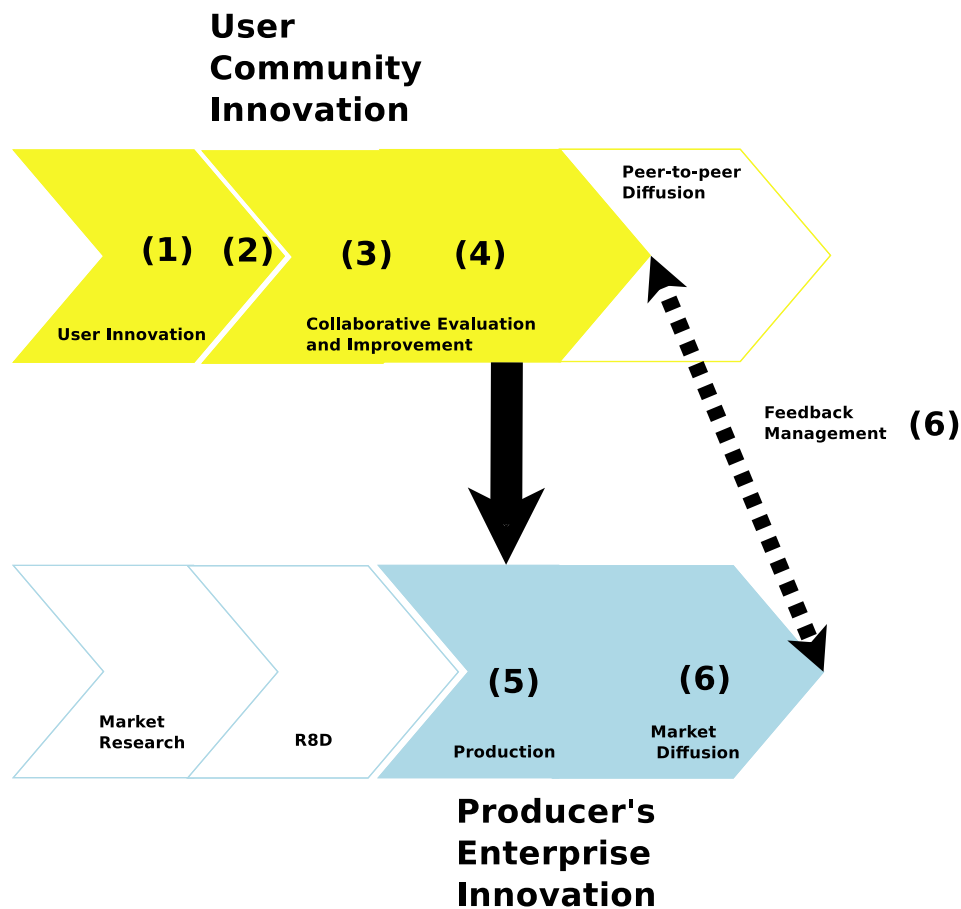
User Community Innovation

(1) (2) (3) (4)

Peer-to-peer Diffusion

User Innovation

Collaborative Evaluation and Improvement

Feedback Management (6)

(5) (6)

Market Research

R8D

Production

Market Diffusion

Producer's Enterprise Innovation